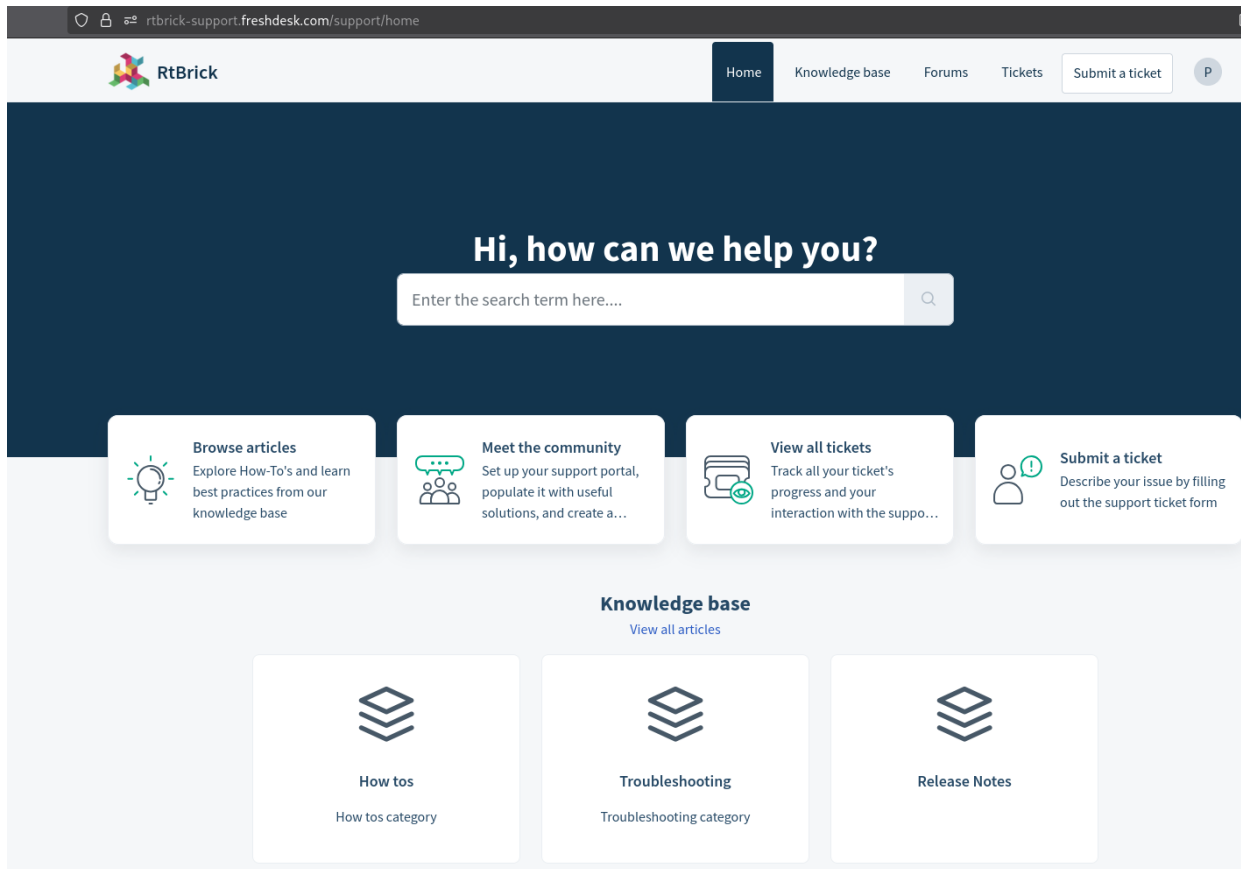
rtbrick-support.freshdesk.com/support/home

RtBrick

Home Knowledge base Forums Tickets Submit a ticket P

Hi, how can we help you?

Enter the search term here....

Browse articles
Explore How-To's and learn best practices from our knowledge base

Meet the community
Set up your support portal, populate it with useful solutions, and create a...

View all tickets
Track all your ticket's progress and your interaction with the suppo...

Submit a ticket
Describe your issue by filling out the support ticket form

Knowledge base
View all articles

How tos
How tos category

Troubleshooting
Troubleshooting category

Release Notes